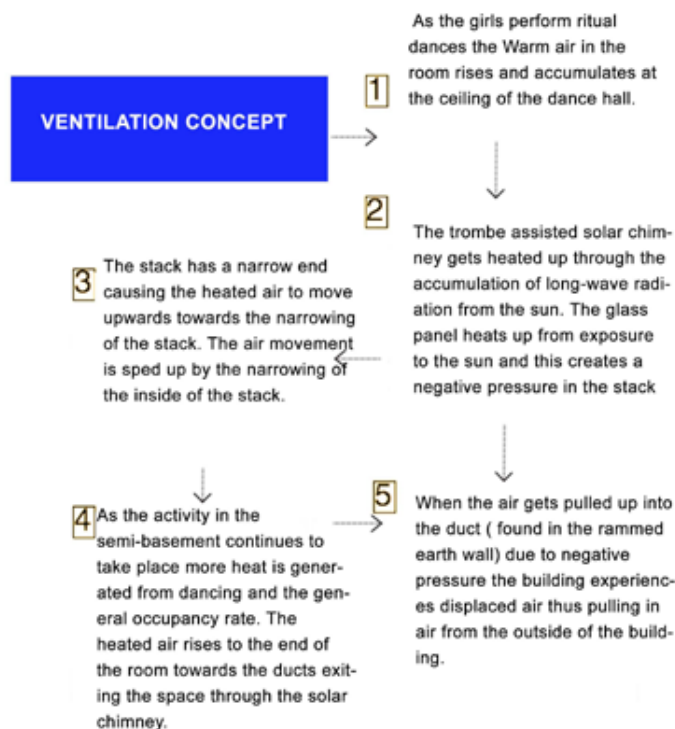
VENTILATION CONCEPT

1 As the girls perform ritual dances the Warm air in the room rises and accumulates at the ceiling of the dance hall.

2 The trombe assisted solar chimney gets heated up through the accumulation of long-wave radiation from the sun. The glass panel heats up from exposure to the sun and this creates a negative pressure in the stack

3 The stack has a narrow end causing the heated air to move upwards towards the narrowing of the stack. The air movement is sped up by the narrowing of the inside of the stack.

4 As the activity in the semi-basement continues to take place more heat is generated from dancing and the general occupancy rate. The heated air rises to the end of the room towards the ducts exiting the space through the solar chimney.

5 When the air gets pulled up into the duct ( found in the rammed earth wall) due to negative pressure the building experiences displaced air thus pulling in air from the outside of the building.